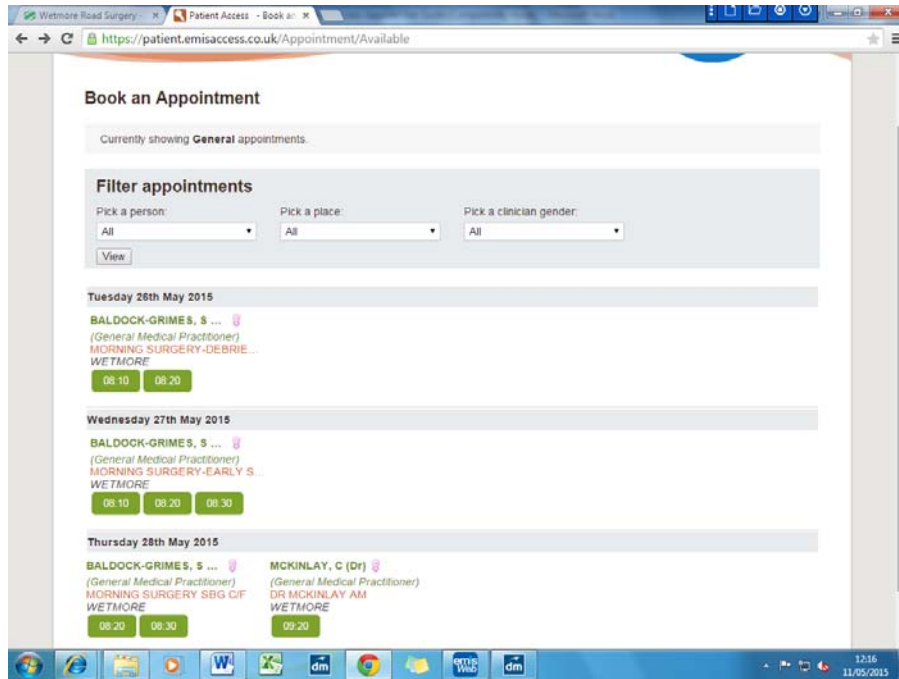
Wetmore Road Surgery ×  Patient Access - Book an ×

https://patient.emisaccess.co.uk/Appointment/Available

Book an Appointment

Currently showing General appointments.

Filter appointments

Pick a person: All

Pick a place: All

Pick a clinician gender: All

View

Tuesday 26th May 2015

BALDOCK-GRIMES, S ...
(General Medical Practitioner)
MORNING SURGERY-DEBRIE...
WETMORE
08:10 08:20

Wednesday 27th May 2015

BALDOCK-GRIMES, S ...
(General Medical Practitioner)
MORNING SURGERY-EARLY S...
WETMORE
08:10 08:20 08:30

Thursday 28th May 2015

BALDOCK-GRIMES, S ...
(General Medical Practitioner)
MORNING SURGERY SBG C/F
WETMORE
08:20 08:30

MCKINLAY, C (Dr)
(General Medical Practitioner)
DR MCKINLAY AM
WETMORE
09:20

emis Web
dm
dm

12:16
11/05/2015